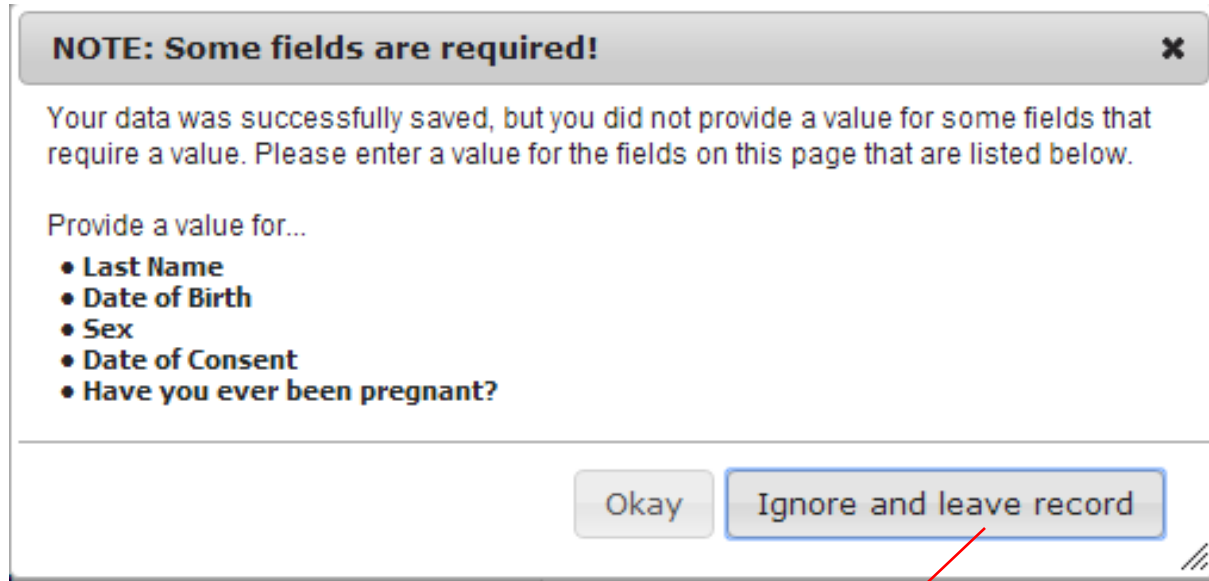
NOTE: Some fields are required!

✖

Your data was successfully saved, but you did not provide a value for some fields that require a value. Please enter a value for the fields on this page that are listed below.

Provide a value for...

- Last Name
- Date of Birth
- Sex
- Date of Consent
- Have you ever been pregnant?

Okay

Ignore and leave record